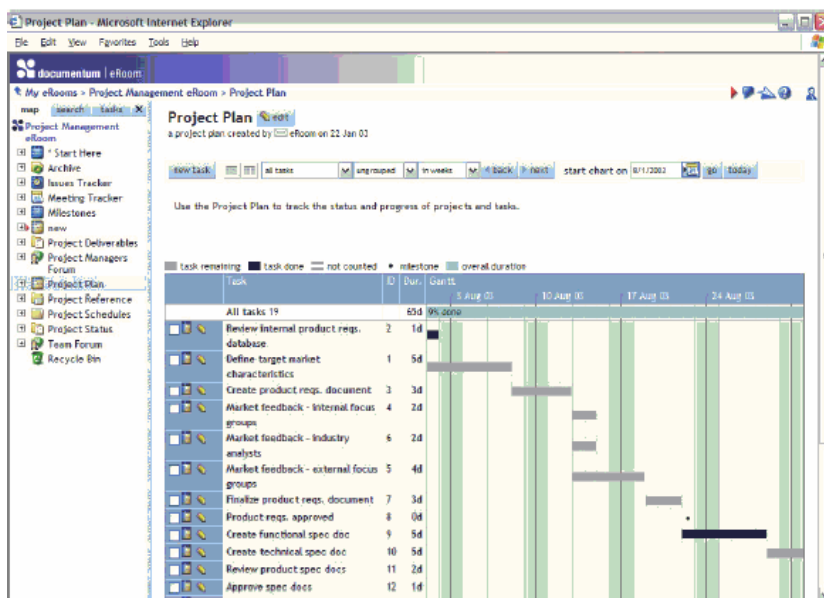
Project Plan - Microsoft Internet Explorer

File Edit View Favorites Tools Help

documentum eRoom

My eRooms > Project Management eRoom > Project Plan

map search tasks

Project Management eRoom
* Start Here
Archive
Issues Tracker
Meeting Tracker
Milestones
new
Project Deliverables
Project Managers Forum
Project Plan
Project Reference
Project Schedules
Project Status
Team Forum
Recycle Bin

Project Plan edit

a project plan created by eRoom on 22 Jan 03

new task | all tasks | ungrouped | in weeks | back | next | start chart on 8/1/2003 | go | today

Use the Project Plan to track the status and progress of projects and tasks.

task remaining task done not counted milestone overall duration

| Task | ID | Dur. | Gantt 3 Aug 03 | 10 Aug 03 | 17 Aug 03 | 24 Aug 03 |
|---|---|---|---|
| All tasks 19 | | 65d | 9% done |
| Review internal product reqs. database | 2 | 1d | |
| Define target market characteristics | 1 | 5d | |
| Create product reqs. document | 3 | 3d | |
| Market feedback - internal focus groups | 4 | 2d | |
| Market feedback - industry analysts | 6 | 2d | |
| Market feedback - external focus groups | 5 | 4d | |
| Finalize product reqs. document | 7 | 3d | |
| Product reqs. approved | 8 | 0d | |
| Create functional spec doc | 9 | 5d | |
| Create technical spec doc | 10 | 5d | |
| Review product spec docs | 11 | 2d | |
| Approve spec docs | 12 | 1d | |